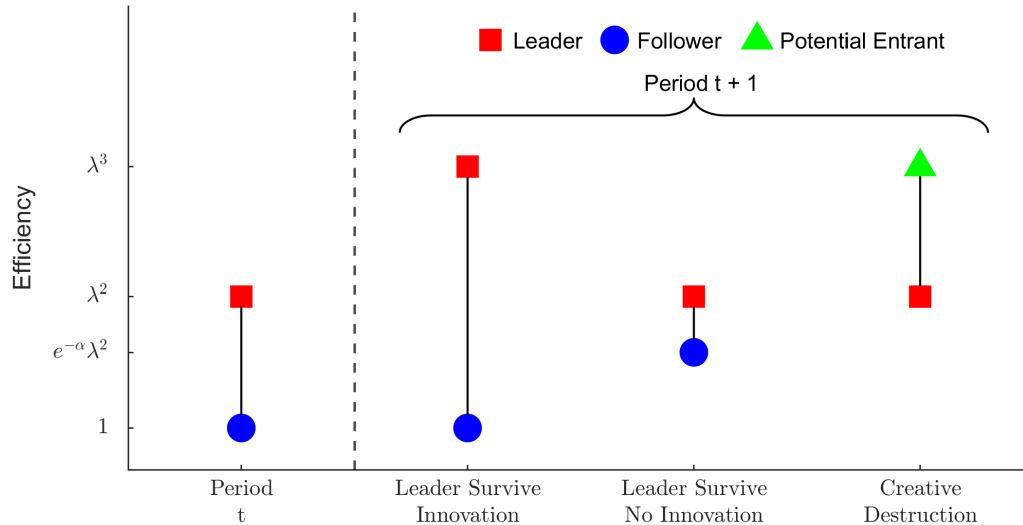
Leader Follower Potential Entrant

Period t + 1

Efficiency

$\lambda^3$

$\lambda^2$

$e^{-\alpha}\lambda^2$

1

Period t

Leader Survive Innovation

Leader Survive No Innovation

Creative Destruction